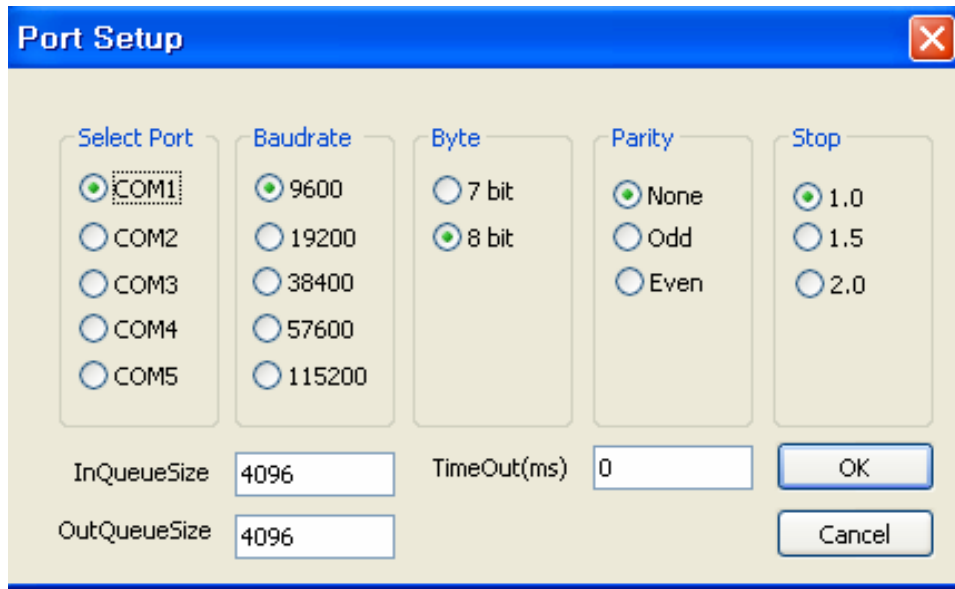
Port Setup

Select Port
COM1
COM2
COM3
COM4
COM5

Baudrate
9600
19200
38400
57600
115200

Byte
7 bit
8 bit

Parity
None
Odd
Even

Stop
1.0
1.5
2.0

InQueueSize 4096
OutQueueSize 4096
TimeOut(ms) 0
OK
Cancel